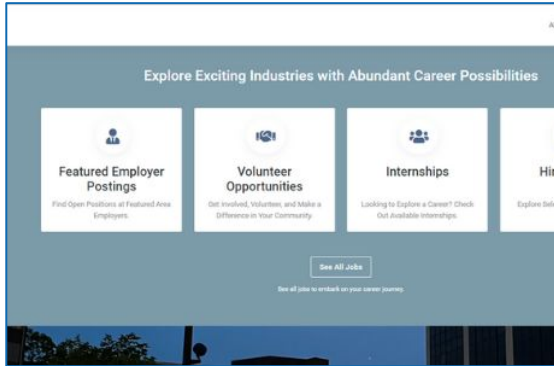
A

Explore Exciting Industries with Abundant Career Possibilities

Featured Employer Postings

Find Open Positions at Featured Area Employers.

Volunteer Opportunities

Get Involved, Volunteer, and Make a Difference in Your Community.

Internships

Looking to Explore a Career? Check Out Available Internships.

Hi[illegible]

Explore Sele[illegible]

See All Jobs

See all jobs to embark on your career journey.